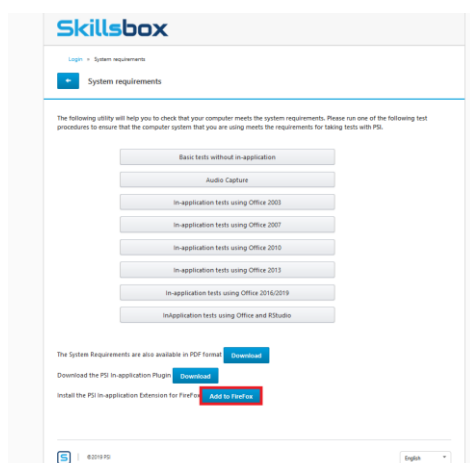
Skillsbox

Login > System requirements

←

System requirements

The following utility will help you to check that your computer meets the system requirements. Please run one of the following test procedures to ensure that the computer system that you are using meets the requirements for taking tests with PSI.

Basic tests without in-application

Audio Capture

In-application tests using Office 2003

In-application tests using Office 2007

In-application tests using Office 2010

In-application tests using Office 2013

In-application tests using Office 2016/2019

InApplication tests using Office and RStudio

The System Requirements are also available in PDF format Download

Download the PSI In-application Plugin Download

Install the PSI In-application Extension for FireFox Add to FireFox

©2019 PSI

English